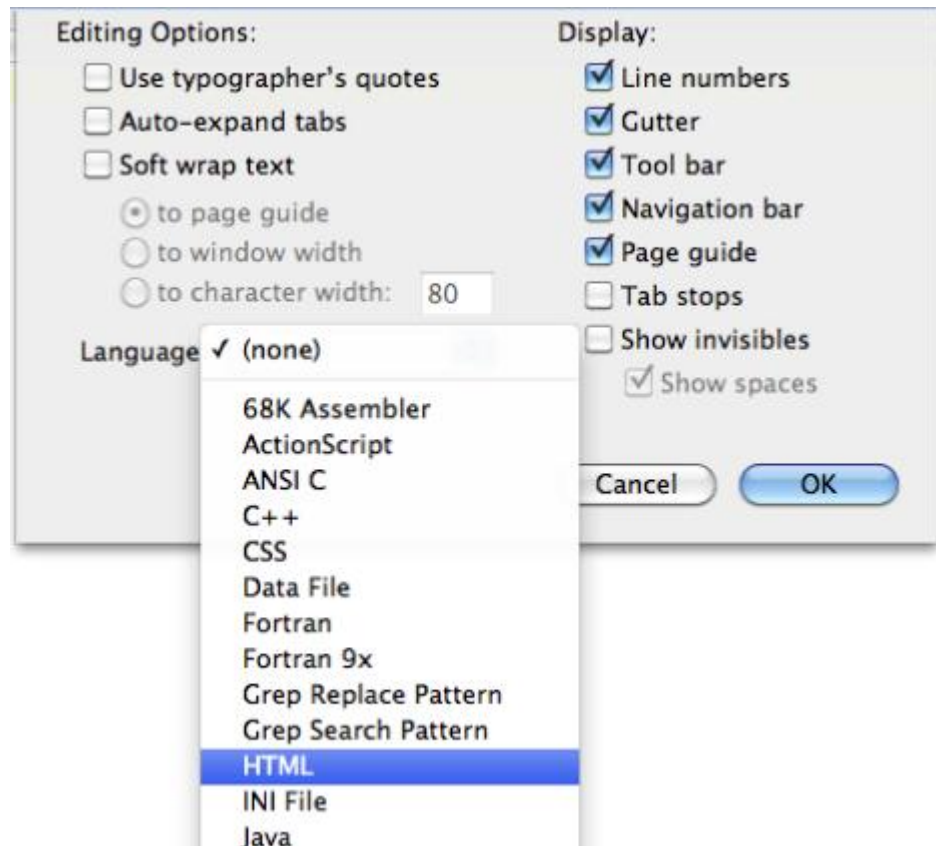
Editing Options:

Use typographer's quotes

Auto-expand tabs

Soft wrap text

to page guide

to window width

to character width: 80

Language ✓ (none)

68K Assembler
ActionScript
ANSI C
C++
CSS
Data File
Fortran
Fortran 9x
Grep Replace Pattern
Grep Search Pattern
HTML
INI File
Java

Display:

Line numbers

Gutter

Tool bar

Navigation bar

Page guide

Tab stops

Show invisibles

Show spaces

Cancel

OK